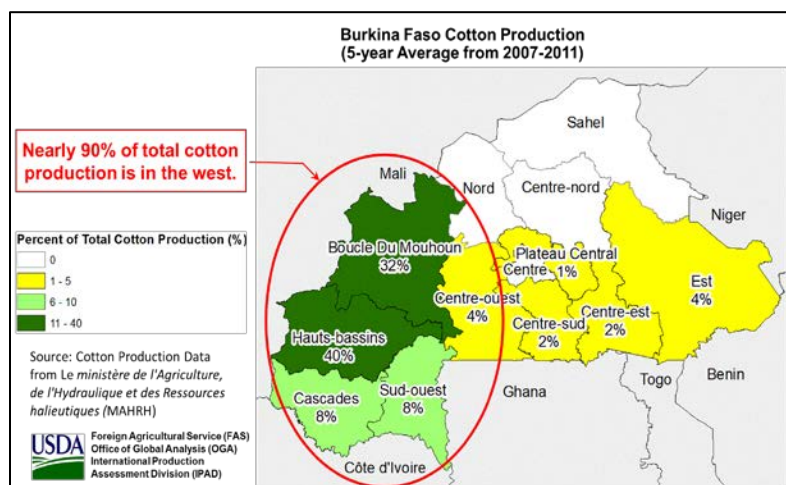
Burkina Faso Cotton Production
(5-year Average from 2007-2011)

Nearly 90% of total cotton production is in the west.

Percent of Total Cotton Production (%)
0
1 - 5
6 - 10
11 - 40

Source: Cotton Production Data from Le *ministère de l'Agriculture, de l'Hydraulique et des Ressources halieutiques* (MAHRH)

USDA Foreign Agricultural Service (FAS) Office of Global Analysis (OGA) International Production Assessment Division (IPAD)

Sahel
Mali
Nord
Centre-nord
Niger
Boucle Du Mouhoun 32%
Plateau Central
Centre 1%
Est 4%
Centre-ouest 4%
Centre-est 2%
Centre-sud 2%
Hauts-bassins 40%
Cascades 8%
Sud-ouest 8%
Ghana
Togo
Benin
Côte d'Ivoire